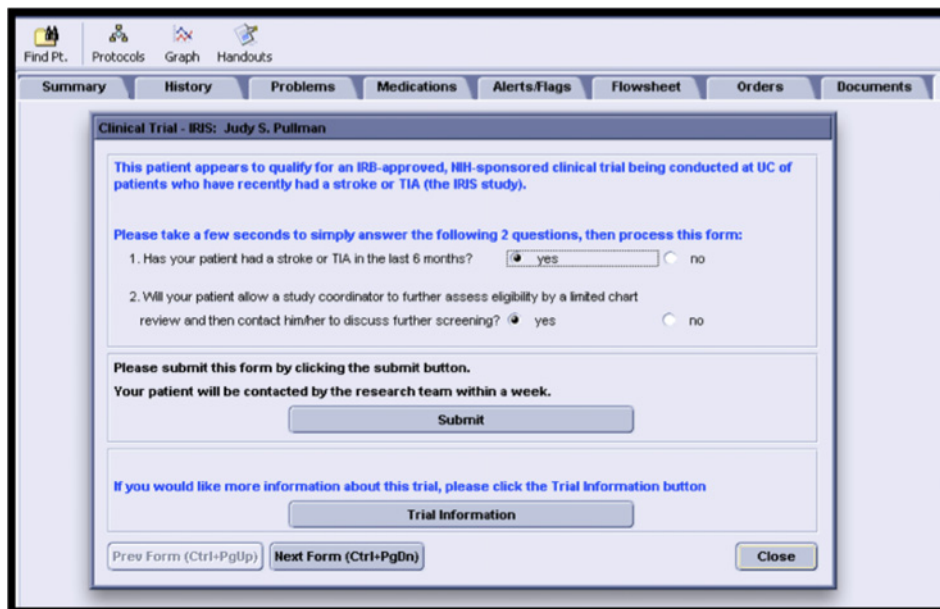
Find Pt. Protocols Graph Handouts

Summary History Problems Medications Alerts/Flags Flowsheet Orders Documents

Clinical Trial - IRIS: Judy S. Pullman

This patient appears to qualify for an IRB-approved, NIH-sponsored clinical trial being conducted at UC of patients who have recently had a stroke or TIA (the IRIS study).

Please take a few seconds to simply answer the following 2 questions, then process this form:

1. Has your patient had a stroke or TIA in the last 6 months? yes no

2. Will your patient allow a study coordinator to further assess eligibility by a limited chart review and then contact him/her to discuss further screening? yes no

Please submit this form by clicking the submit button.

Your patient will be contacted by the research team within a week.

Submit

If you would like more information about this trial, please click the Trial Information button

Trial Information

Prev Form (Ctrl+PgUp) Next Form (Ctrl+PgDn) Close